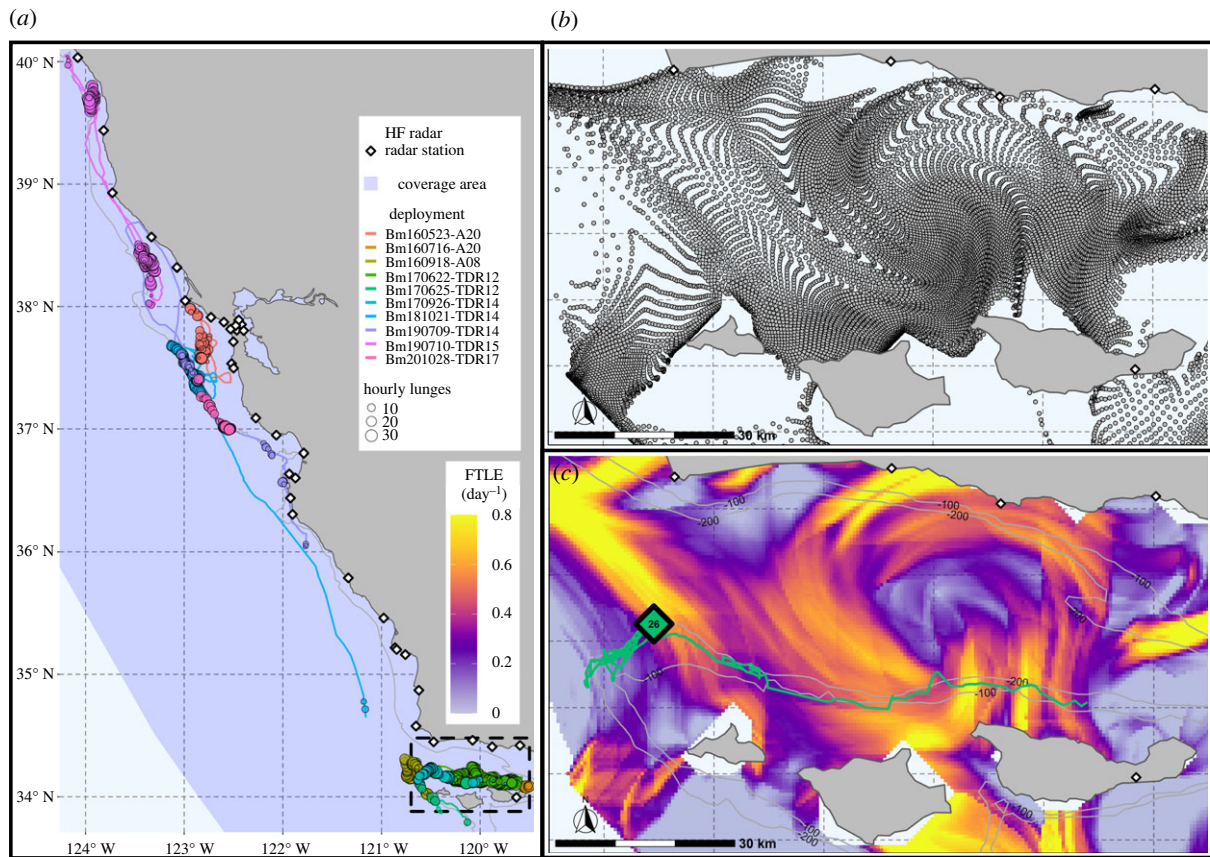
(a)

(b)

40° N
39° N
38° N
37° N
36° N
35° N
34° N

124° W 123° W 122° W 121° W 120° W

HF radar
radar station

coverage area

deployment
Bm160523-A20
Bm160716-A20
Bm160918-A08
Bm170622-TDR12
Bm170625-TDR12
Bm170926-TDR14
Bm181021-TDR14
Bm190709-TDR14
Bm190710-TDR15
Bm201028-TDR17

hourly lunges
10
20
30

FTLE
(day$^{-1}$)
0.8
0.6
0.4
0.2
0

30 km

(c)

-100
-200
-100
-200
-100
-200
26
-100
-200
-100
-100
-200
-100
-200

30 km